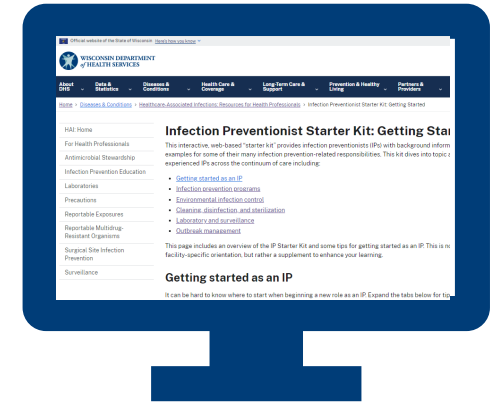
Official website of the State of Wisconsin Here's how you know

WISCONSIN DEPARTMENT of HEALTH SERVICES

About DHS | Data & Statistics | Diseases & Conditions | Health Care & Coverage | Long-Term Care & Support | Prevention & Healthy Living | Partners & Providers

Home > Diseases & Conditions > Healthcare-Associated Infections: Resources for Health Professionals > Infection Preventionist Starter Kit: Getting Started

HAI Home
For Health Professionals
Antimicrobial Stewardship
Infection Prevention Education
Laboratories
Precautions
Reportable Exposures
Reportable Multidrug-Resistant Organisms
Surgical Site Infection Prevention
Surveillance

Infection Preventionist Starter Kit: Getting Star

This interactive, web-based "starter kit" provides infection preventionists (IPs) with background inform examples for some of their many infection prevention-related responsibilities. This kit dives into topic experienced IPs across the continuum of care including:

- Getting started as an IP
- Infection prevention programs
- Environmental infection control
- Cleaning, disinfection, and sterilization
- Laboratory and surveillance
- Outbreak management

This page includes an overview of the IP Starter Kit and some tips for getting started as an IP. This is n facility-specific orientation, but rather a supplement to enhance your learning.

Getting started as an IP

It can be hard to know where to start when beginning a new role as an IP. Expand the tabs below for tip